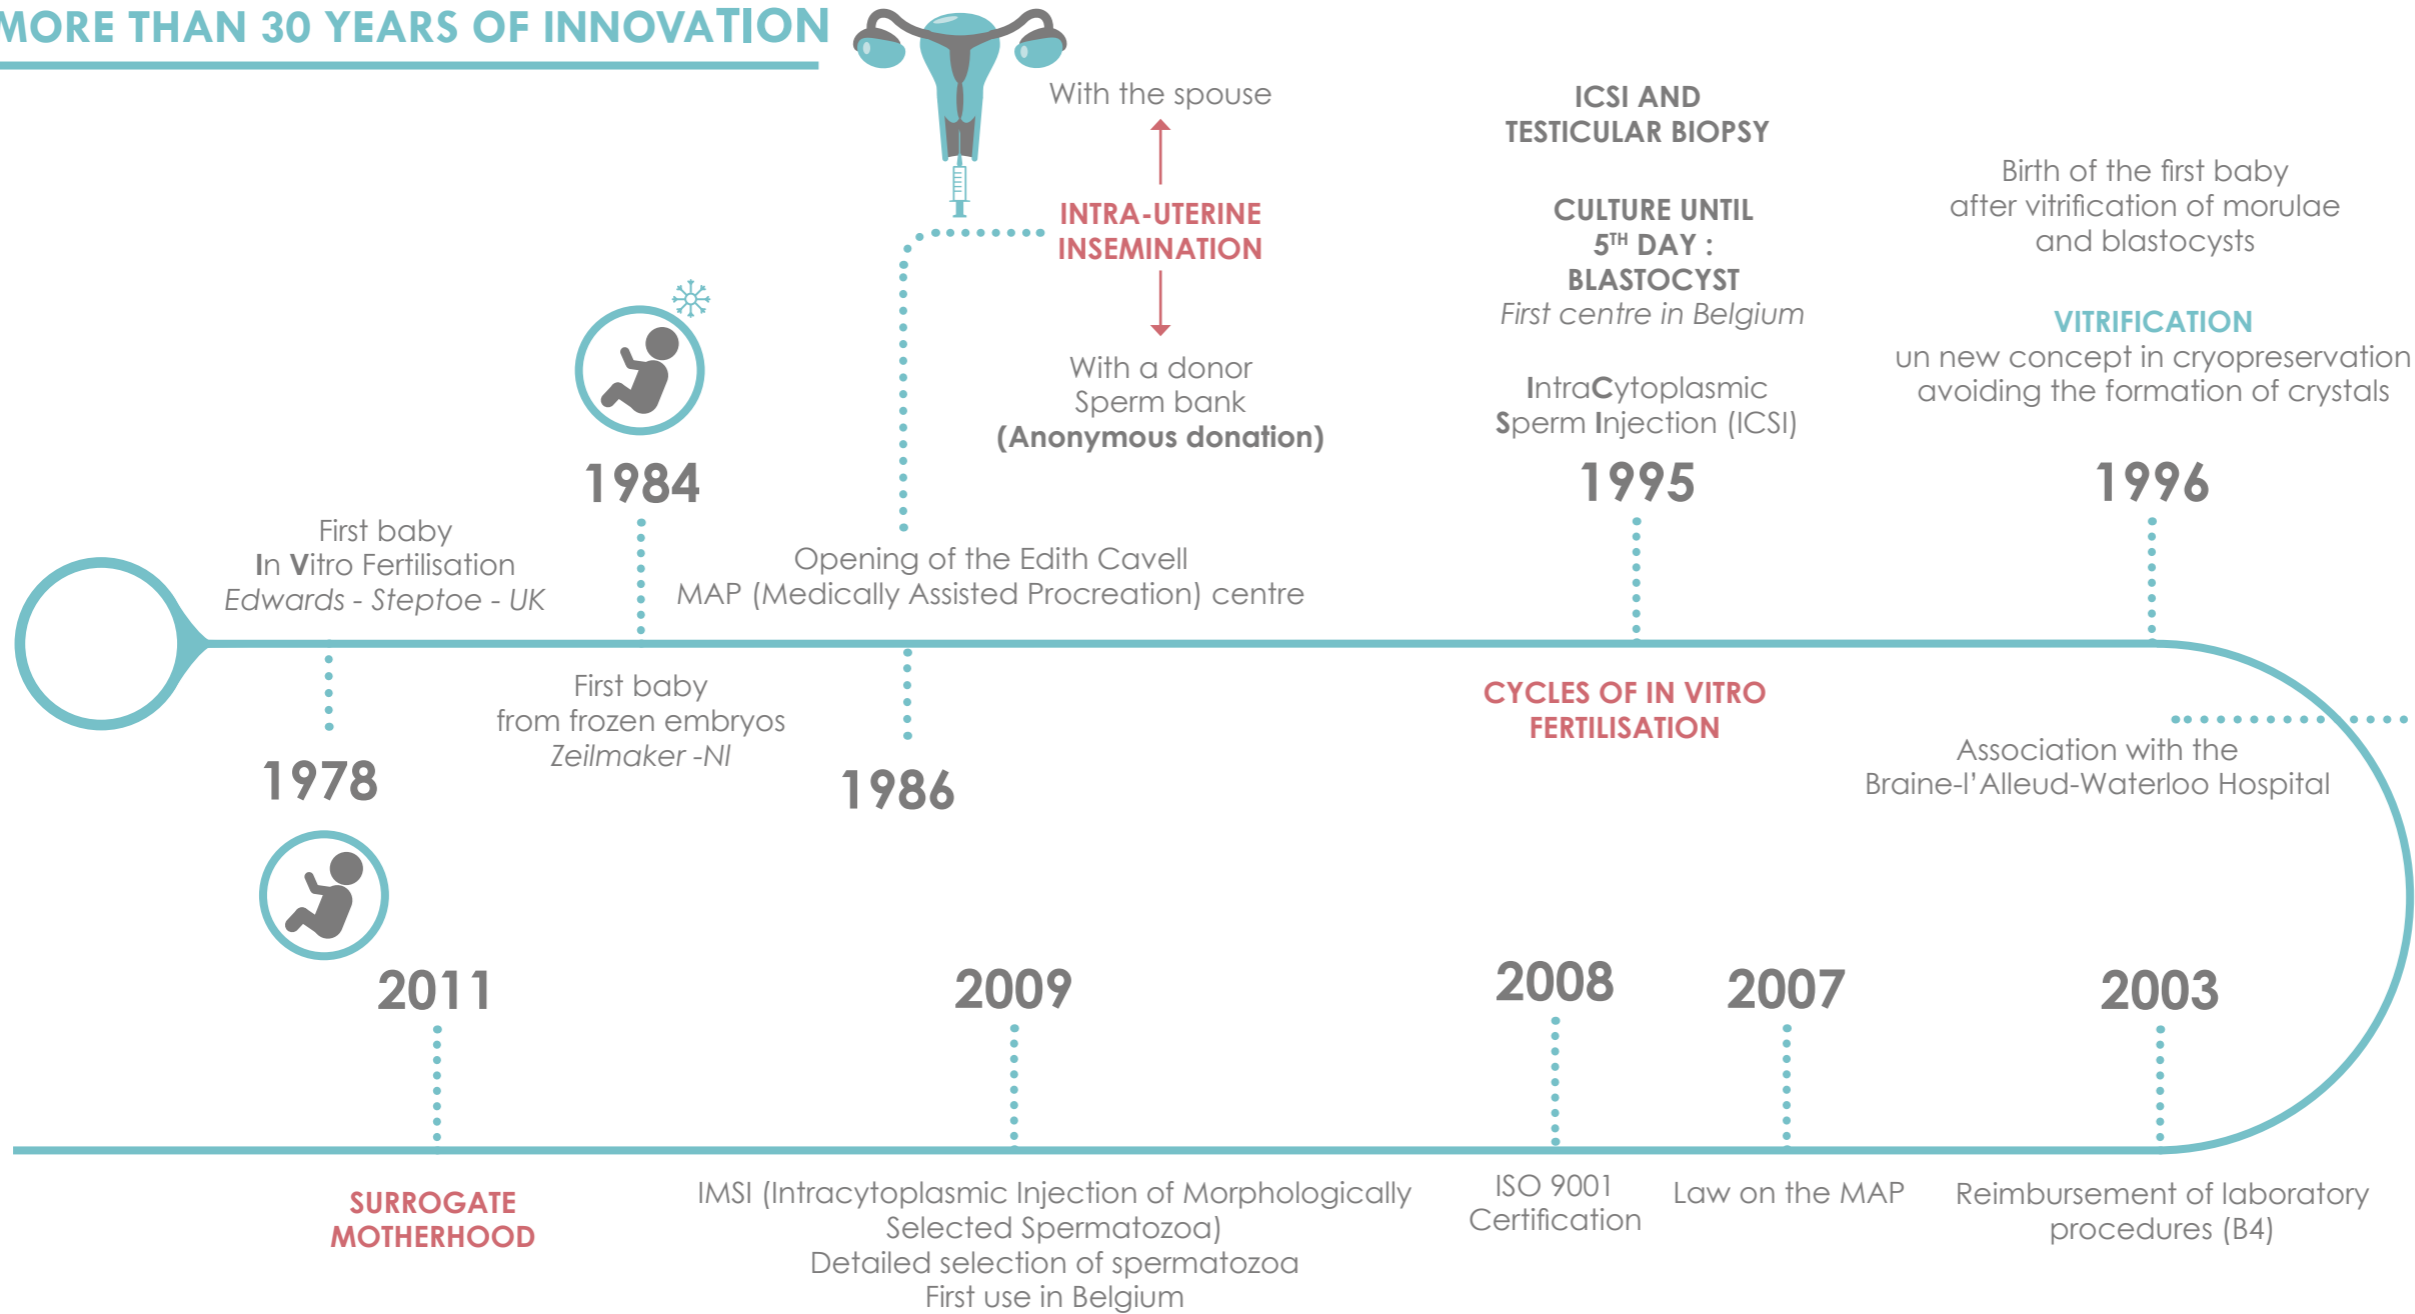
MORE THAN 30 YEARS OF INNOVATION

With the spouse

INTRA-UTERINE INSEMINATION

With a donor
Sperm bank
(Anonymous donation)

ICSI AND TESTICULAR BIOPSY

CULTURE UNTIL $5^{TH}$ DAY : BLASTOCYST
First centre in Belgium

IntraCytoplasmic Sperm Injection (ICSI)

Birth of the first baby after vitrification of morulae and blastocysts

VITRIFICATION
un new concept in cryopreservation avoiding the formation of crystals

1984

1995

1996

First baby
In Vitro Fertilisation
Edwards - Steptoe - UK

Opening of the Edith Cavell MAP (Medically Assisted Procreation) centre

First baby from frozen embryos
Zeilmaker -NI

CYCLES OF IN VITRO FERTILISATION

Association with the Braine-l'Alleud-Waterloo Hospital

1978

1986

2011

2009

2008

2007

2003

SURROGATE MOTHERHOOD

IMSI (Intracytoplasmic Injection of Morphologically Selected Spermatozoa)
Detailed selection of spermatozoa
First use in Belgium

ISO 9001 Certification

Law on the MAP

Reimbursement of laboratory procedures (B4)